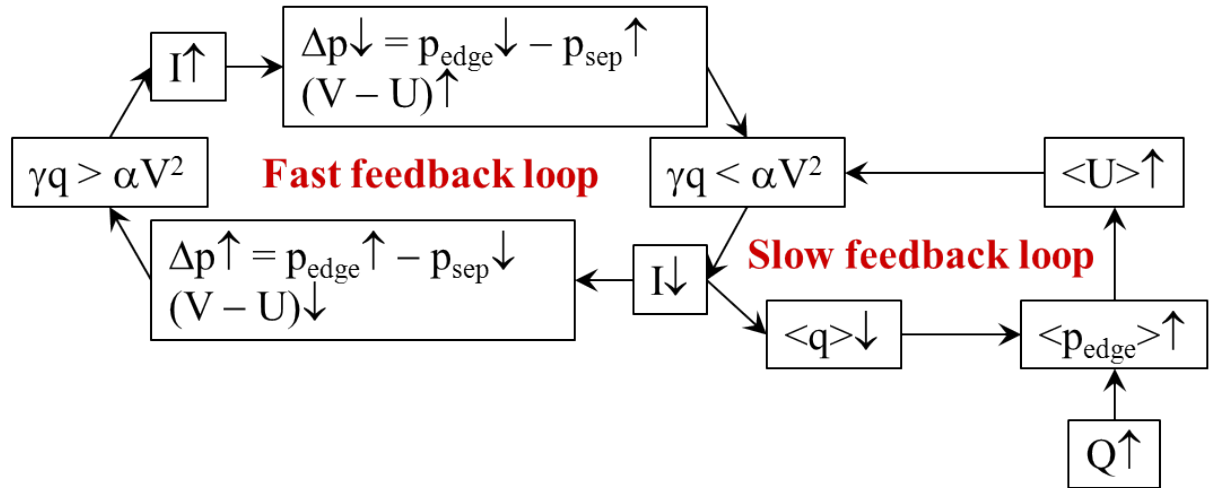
$I\uparrow$

$\Delta p\downarrow = p_{edge}\downarrow - p_{sep}\uparrow$
$(V - U)\uparrow$

$\gamma q > \alpha V^2$

Fast feedback loop

$\gamma q < \alpha V^2$

$<U>\uparrow$

$\Delta p\uparrow = p_{edge}\uparrow - p_{sep}\downarrow$
$(V - U)\downarrow$

$I\downarrow$

Slow feedback loop

$<q>\downarrow$

$<p_{edge}>\uparrow$

$Q\uparrow$